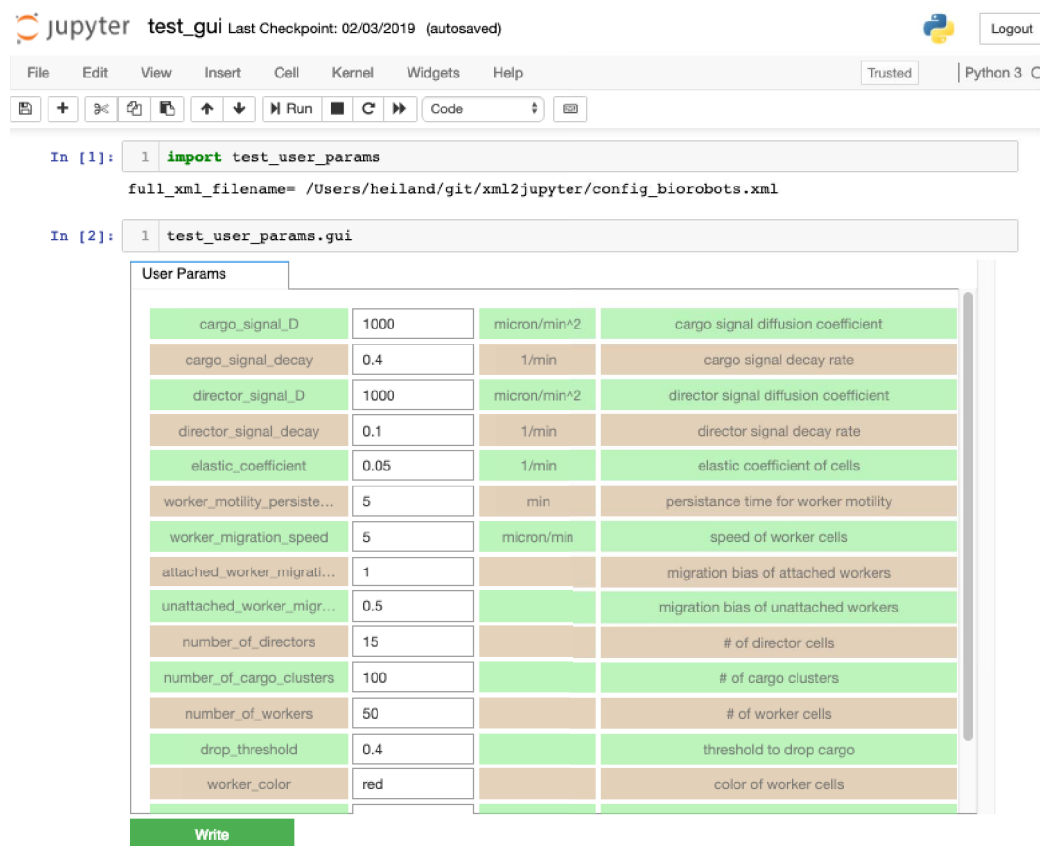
jupyter test_gui Last Checkpoint: 02/03/2019 (autosaved)

Logout

File Edit View Insert Cell Kernel Widgets Help

Trusted | Python 3

Run Code

In [1]: 1 import test_user_params

full_xml_filename= /Users/heiland/git/xml2jupyter/config_biorobots.xml

In [2]: 1 test_user_params.gui

User Params

| | | | |
|---|---|---|---|
| cargo_signal_D | 1000 | micron/min^2 | cargo signal diffusion coefficient |
| cargo_signal_decay | 0.4 | 1/min | cargo signal decay rate |
| director_signal_D | 1000 | micron/min^2 | director signal diffusion coefficient |
| director_signal_decay | 0.1 | 1/min | director signal decay rate |
| elastic_coefficient | 0.05 | 1/min | elastic coefficient of cells |
| worker_motility_persiste... | 5 | min | persistance time for worker motility |
| worker_migration_speed | 5 | micron/min | speed of worker cells |
| attached_worker_migrati... | 1 | | migration bias of attached workers |
| unattached_worker_migr... | 0.5 | | migration bias of unattached workers |
| number_of_directors | 15 | | # of director cells |
| number_of_cargo_clusters | 100 | | # of cargo clusters |
| number_of_workers | 50 | | # of worker cells |
| drop_threshold | 0.4 | | threshold to drop cargo |
| worker_color | red | | color of worker cells |

Write